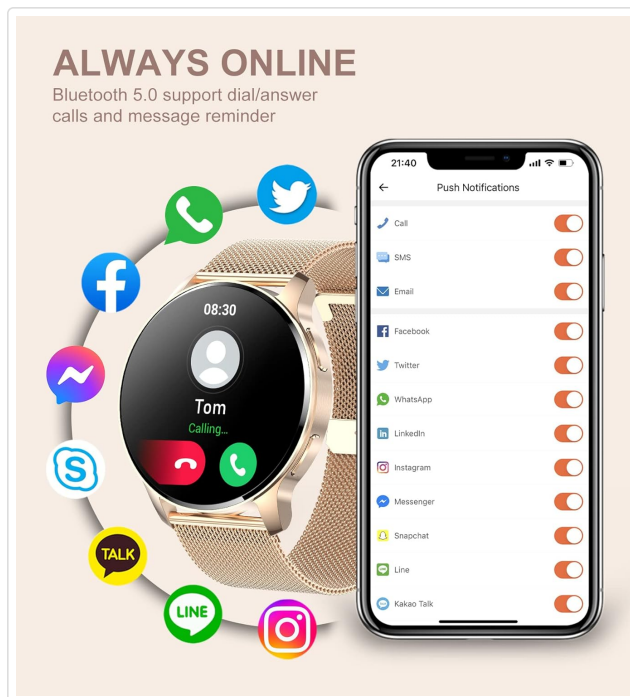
ALWAYS ONLINE
Bluetooth 5.0 support dial/answer calls and message reminder

08:30
Tom
Calling...

TALK
LINE

21:40
←
Push Notifications
Call
SMS
Email
Facebook
Twitter
WhatsApp
LinkedIn
Instagram
Messenger
Snapchat
Line
Kakao Talk